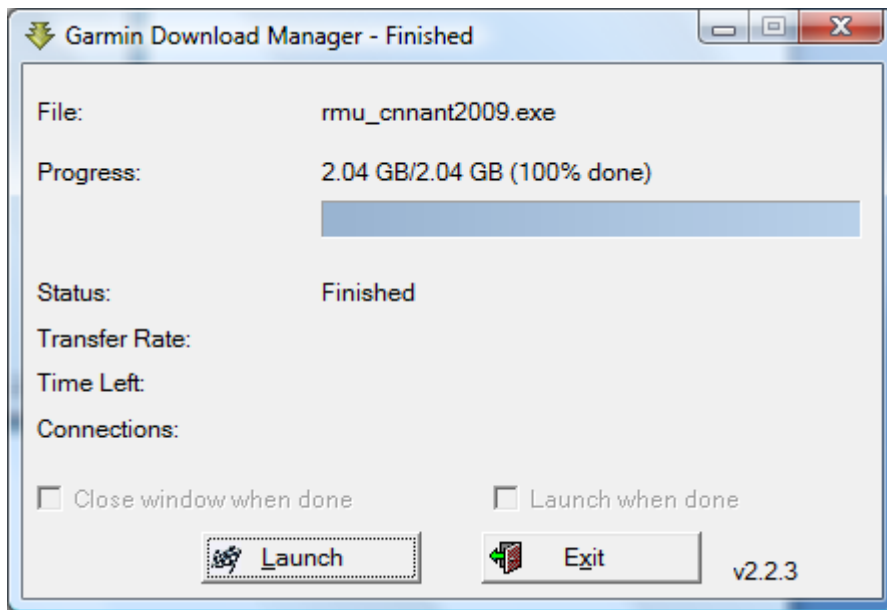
Garmin Download Manager - Finished

File: rmu_cnnant2009.exe

Progress: 2.04 GB/2.04 GB (100% done)

Status: Finished

Transfer Rate:

Time Left:

Connections:

Close window when done

Launch when done

Launch

Exit

v2.2.3